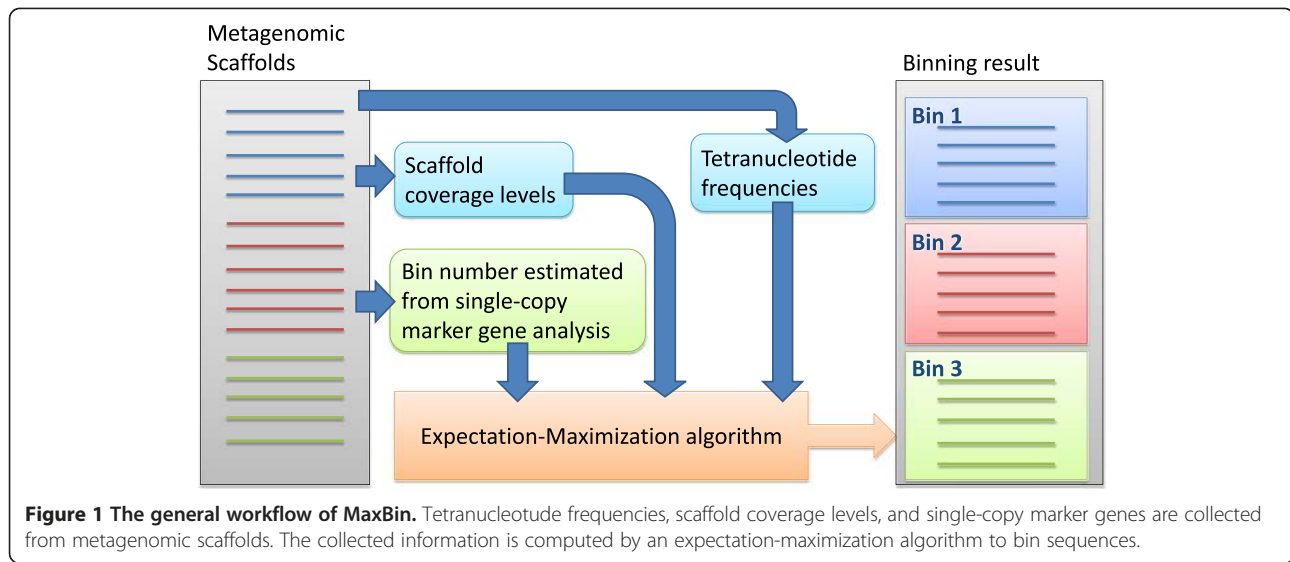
Metagenomic Scaffolds

Scaffold coverage levels

Tetranucleotide frequencies

Bin number estimated from single-copy marker gene analysis

Expectation-Maximization algorithm

Binning result

Bin 1

Bin 2

Bin 3

**Figure 1 The general workflow of MaxBin.** Tetranucleotude frequencies, scaffold coverage levels, and single-copy marker genes are collected from metagenomic scaffolds. The collected information is computed by an expectation-maximization algorithm to bin sequences.